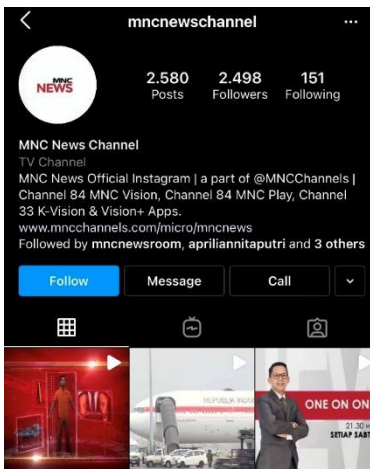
mncnewschannel

MNC NEWS

2.580 Posts
2.498 Followers
151 Following

MNC News Channel
TV Channel
MNC News Official Instagram | a part of @MNCChannels | Channel 84 MNC Vision, Channel 84 MNC Play, Channel 33 K-Vision & Vision+ Apps.
www.mncchannels.com/micro/mncnews
Followed by mncnewsroom, apriliannitaputri and 3 others

Follow
Message
Call

REPUBLIK INDO

ONE ON ON
21.30
SETIAP SABT